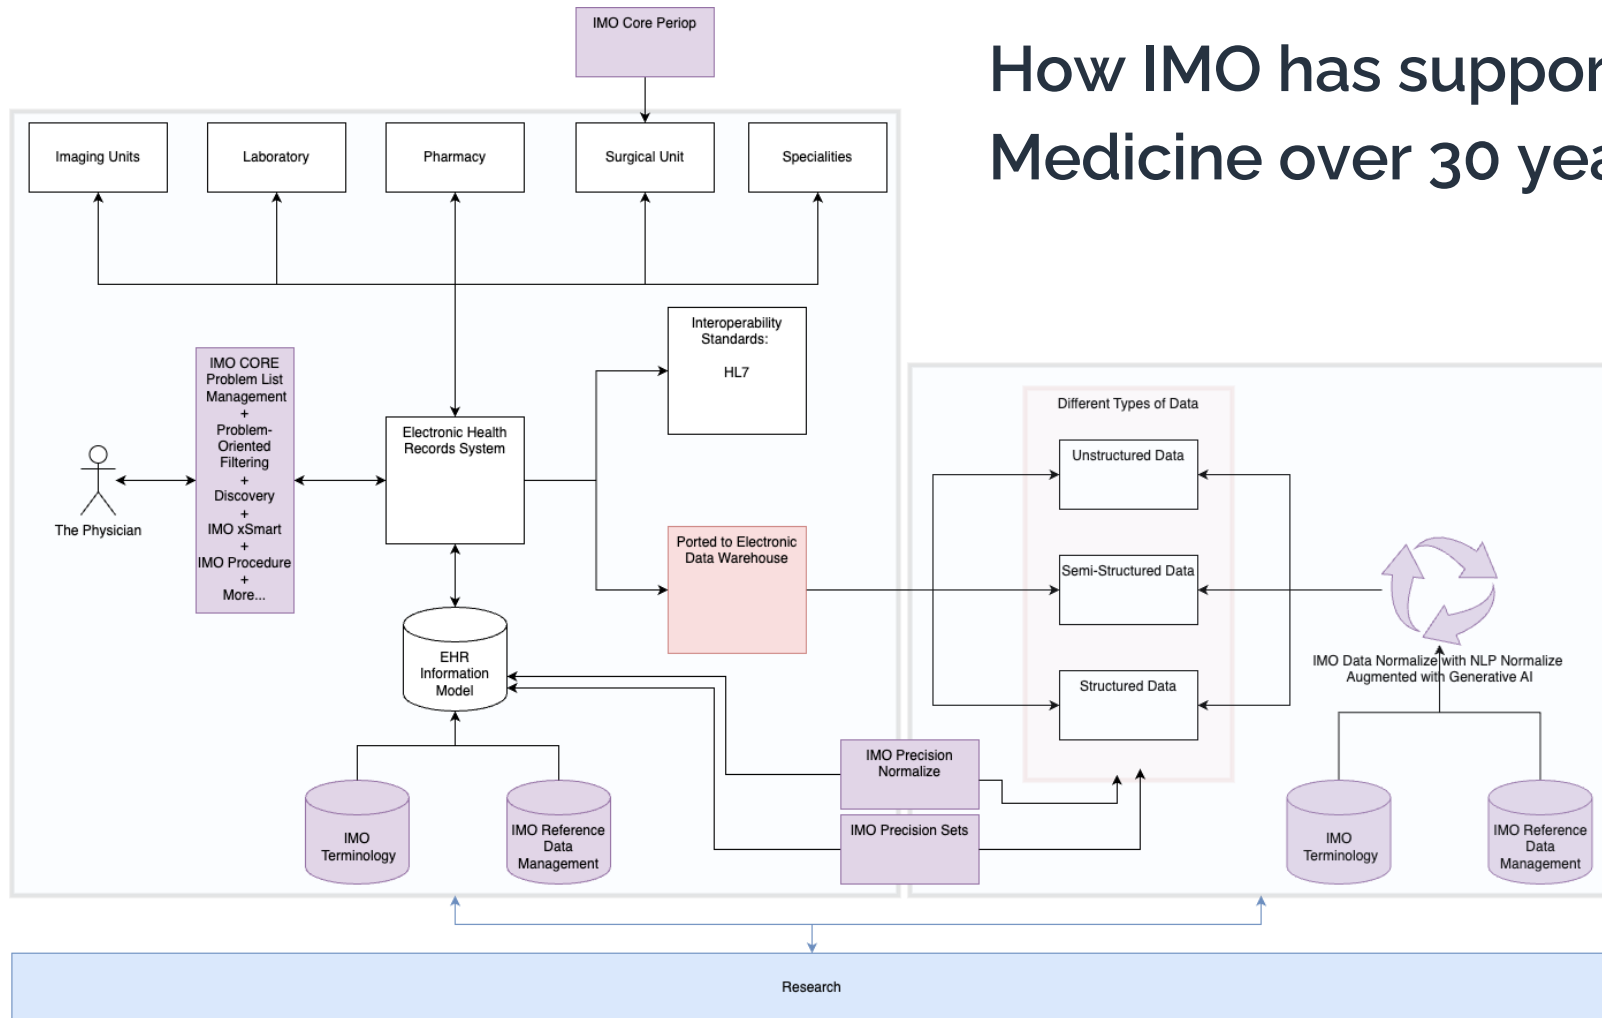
How IMO has suppor

Medicine over 30 yea

IMO Core Periop

Imaging Units

Laboratory

Pharmacy

Surgical Unit

Specialities

Interoperability Standards:

HL7

IMO CORE Problem List Management + Problem-Oriented Filtering + Discovery + IMO xSmart + IMO Procedure + More...

The Physician

Electronic Health Records System

Ported to Electronic Data Warehouse

EHR Information Model

Different Types of Data

Unstructured Data

Semi-Structured Data

Structured Data

IMO Data Normalize with NLP Normalize Augmented with Generative AI

IMO Precision Normalize

IMO Precision Sets

IMO Terminology

IMO Reference Data Management

IMO Terminology

IMO Reference Data Management

Research